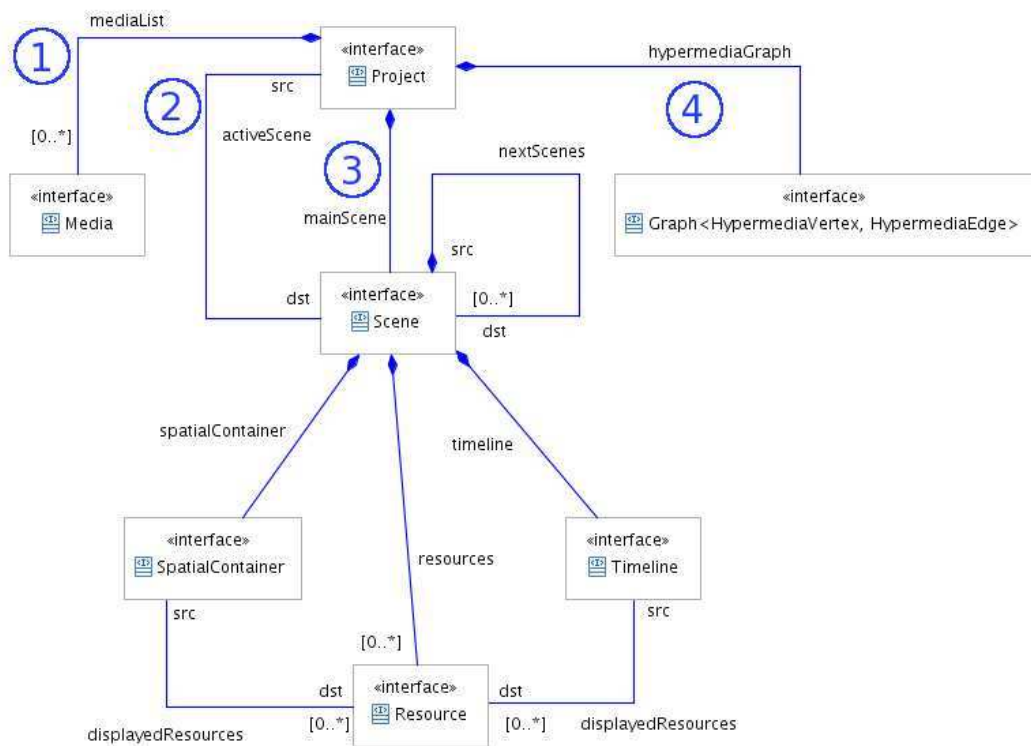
mediaList
1
«interface»
Project
hypermediaGraph
2
src
4
activeScene
[0..*]
3
nextScenes
«interface»
Media
«interface»
Graph<HypermediaVertex, HypermediaEdge>
mainScene
src
dst
«interface»
Scene
[0..*]
dst
spatialContainer
timeline
«interface»
SpatialContainer
resources
«interface»
Timeline
src
src
[0..*]
dst
«interface»
Resource
dst
[0..*]
[0..*]
displayedResources
displayedResources